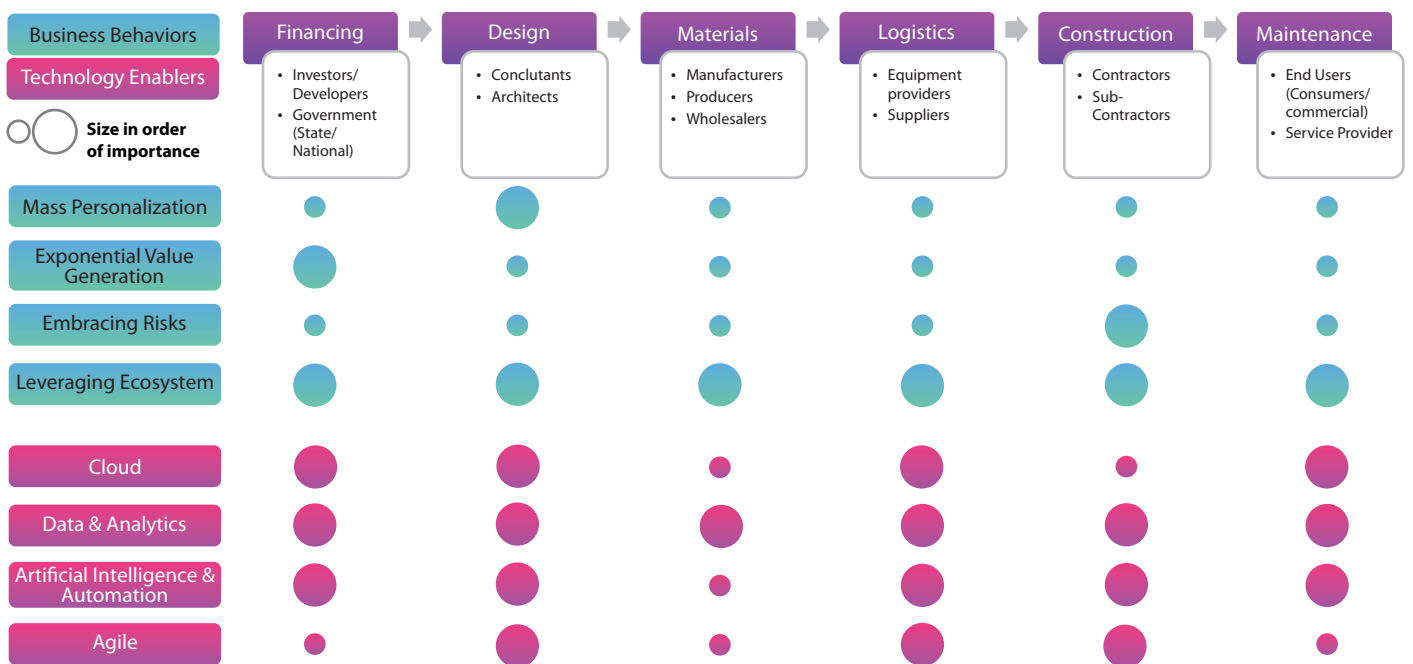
Business Behaviors

Technology Enablers

Size in order of importance

Financing
• Investors/ Developers
• Government (State/ National)

Design
• Conclutants
• Architects

Materials
• Manufacturers
• Producers
• Wholesalers

Logistics
• Equipment providers
• Suppliers

Construction
• Contractors
• Sub-Contractors

Maintenance
• End Users (Consumers/ commercial)
• Service Provider

Mass Personalization

Exponential Value Generation

Embracing Risks

Leveraging Ecosystem

Cloud

Data & Analytics

Artificial Intelligence & Automation

Agile